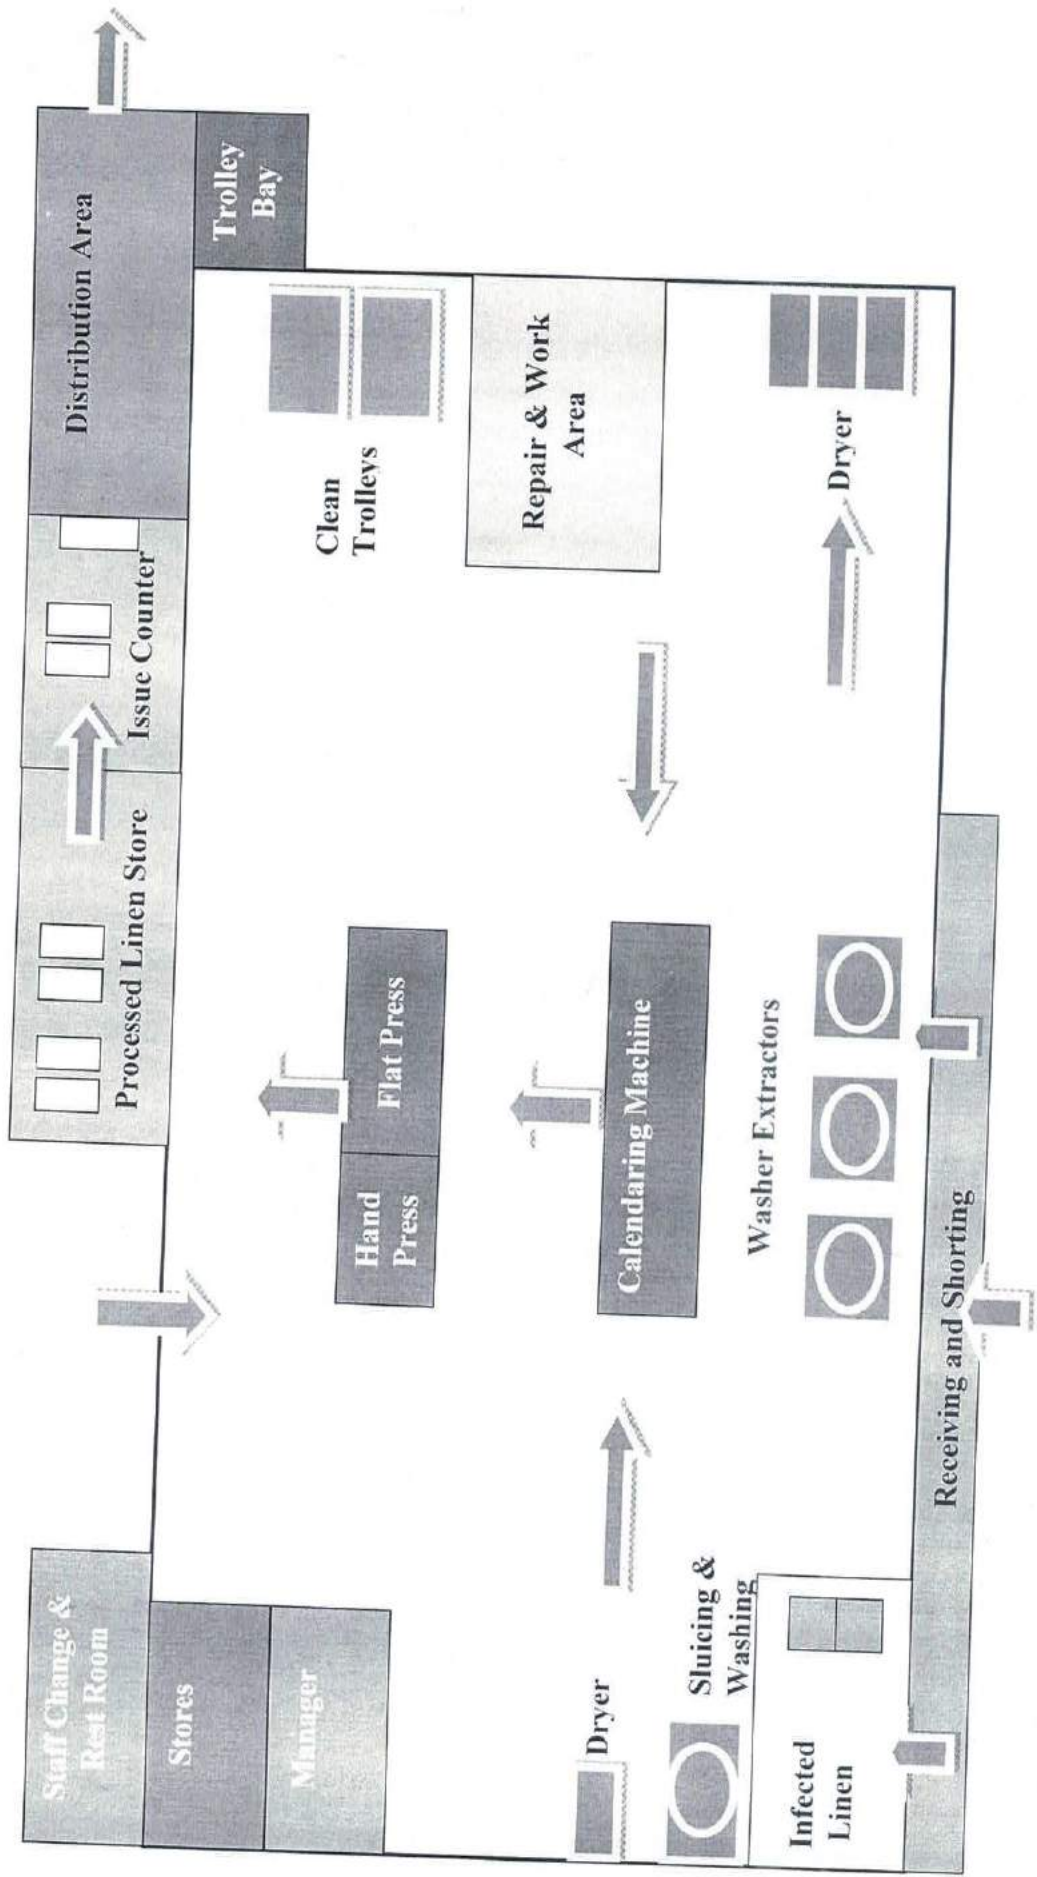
Distribution Area

Trolley Bay

Issue Counter

Processed Linen Store

Clean Trolleys

Repair & Work Area

Dryer

Flat Press

Hand Press

Calendaring Machine

Washer Extractors

Receiving and Shorting

Staff Change & Rest Room

Stores

Manger

Dryer

Sluicing & Washing

Infected Linen